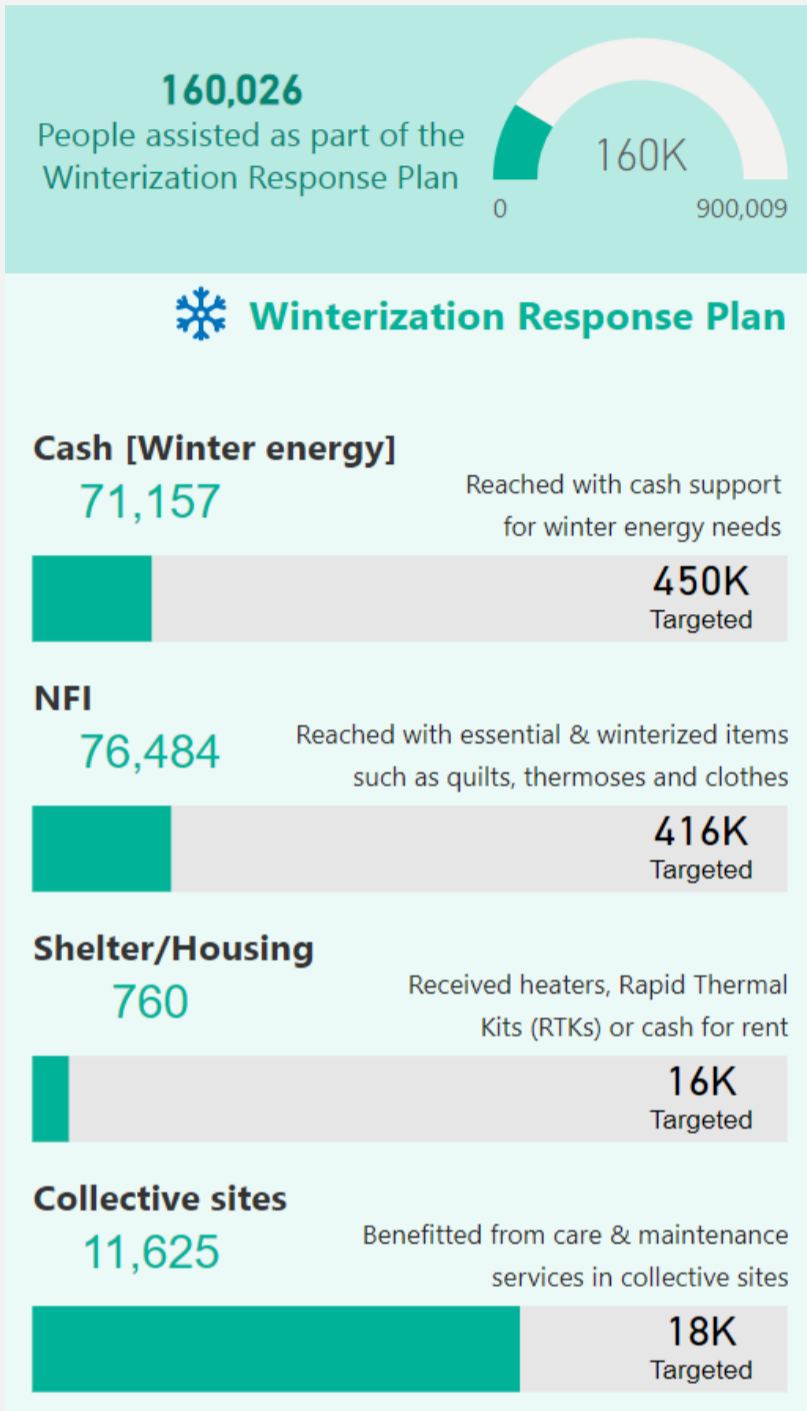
160,026
People assisted as part of the Winterization Response Plan

160K
0
900,009

Winterization Response Plan

Cash [Winter energy]
71,157
Reached with cash support for winter energy needs
450K
Targeted

NFI
76,484
Reached with essential & winterized items such as quilts, thermoses and clothes
416K
Targeted

Shelter/Housing
760
Received heaters, Rapid Thermal Kits (RTKs) or cash for rent
16K
Targeted

Collective sites
11,625
Benefitted from care & maintenance services in collective sites
18K
Targeted